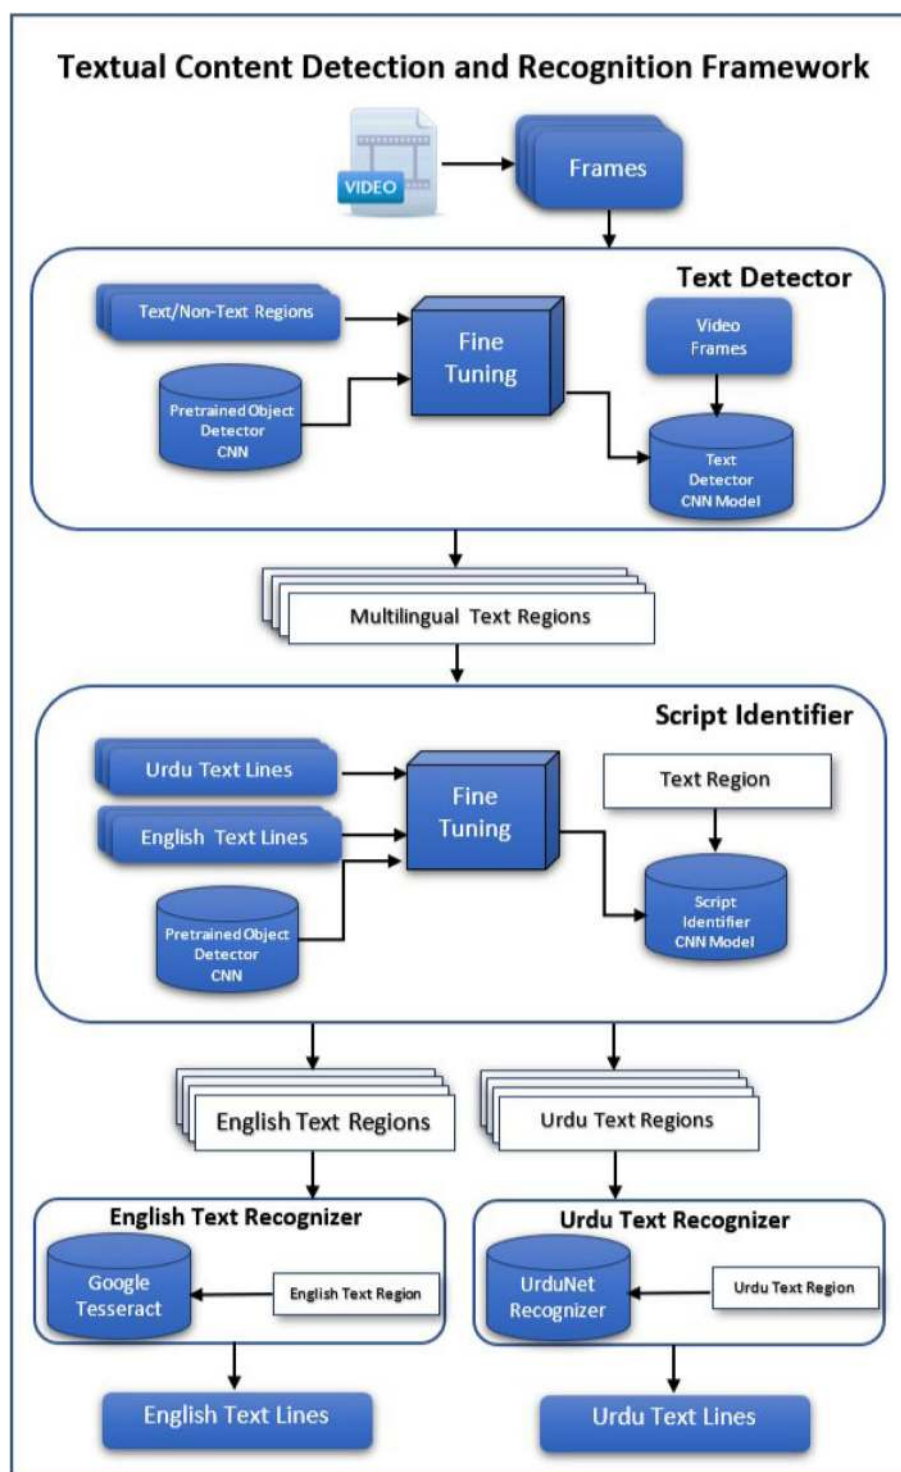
Textual Content Detection and Recognition Framework

VIDEO

Frames

Text Detector

Text/Non-Text Regions

Fine Tuning

Video Frames

Pretrained Object Detector CNN

Text Detector CNN Model

Multilingual Text Regions

Script Identifier

Urdu Text Lines

Fine Tuning

Text Region

English Text Lines

Pretrained Object Detector CNN

Script Identifier CNN Model

English Text Regions

Urdu Text Regions

English Text Recognizer

Google Tesseract

English Text Region

Urdu Text Recognizer

UrduNet Recognizer

Urdu Text Region

English Text Lines

Urdu Text Lines